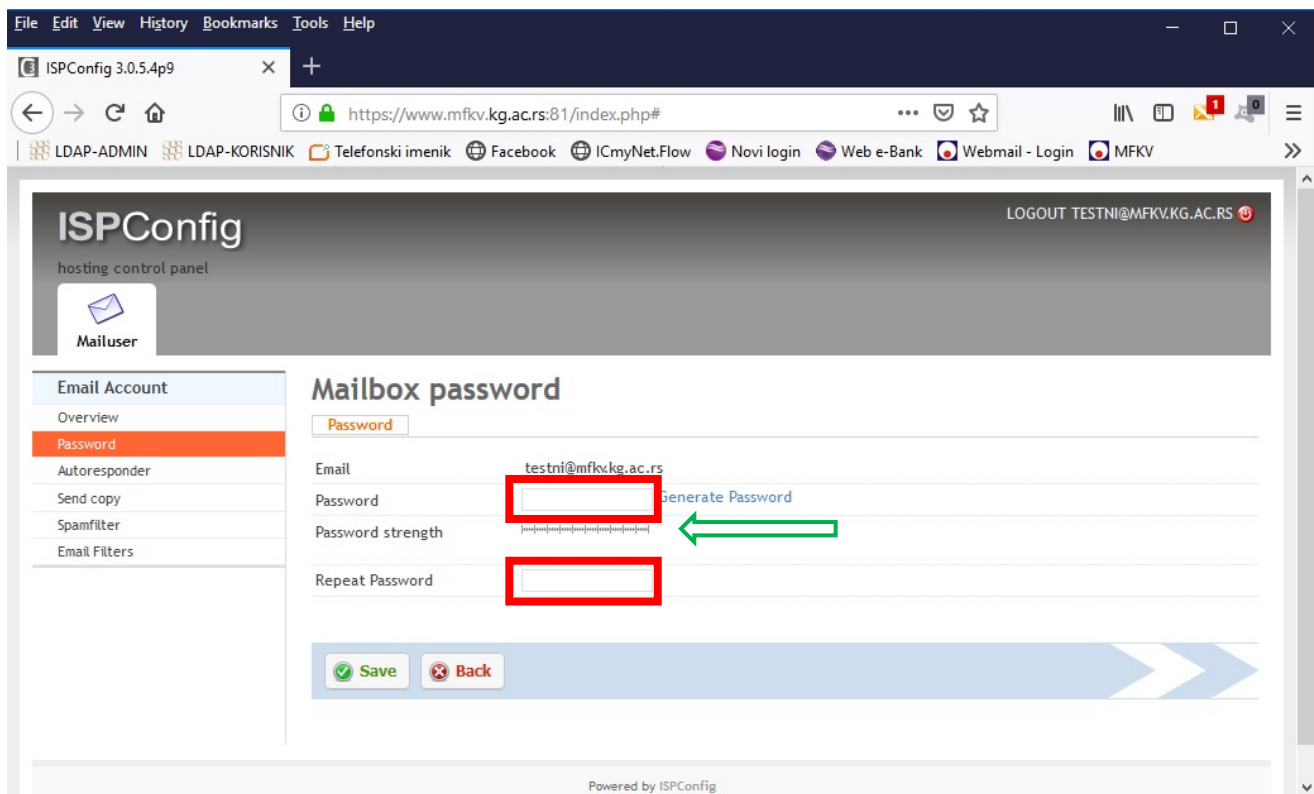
File Edit View History Bookmarks Tools Help

ISPConfig 3.0.5.4p9

https://www.mfkv.kg.ac.rs:81/index.php#

1 0

LDAP-ADMIN LDAP-KORISNIK Telefonski imenik Facebook ICmyNet.Flow Novi login Web e-Bank Webmail - Login MFKV

ISPConfig
hosting control panel

LOGOUT TESTNI@MFKV.KG.AC.RS

Mailuser

Email Account
Overview
Password
Autoresponder
Send copy
Spamfilter
Email Filters

Mailbox password

Password

Email testni@mfkv.kg.ac.rs
Password Generate Password
Password strength
Repeat Password

Save Back

Powered by ISPConfig